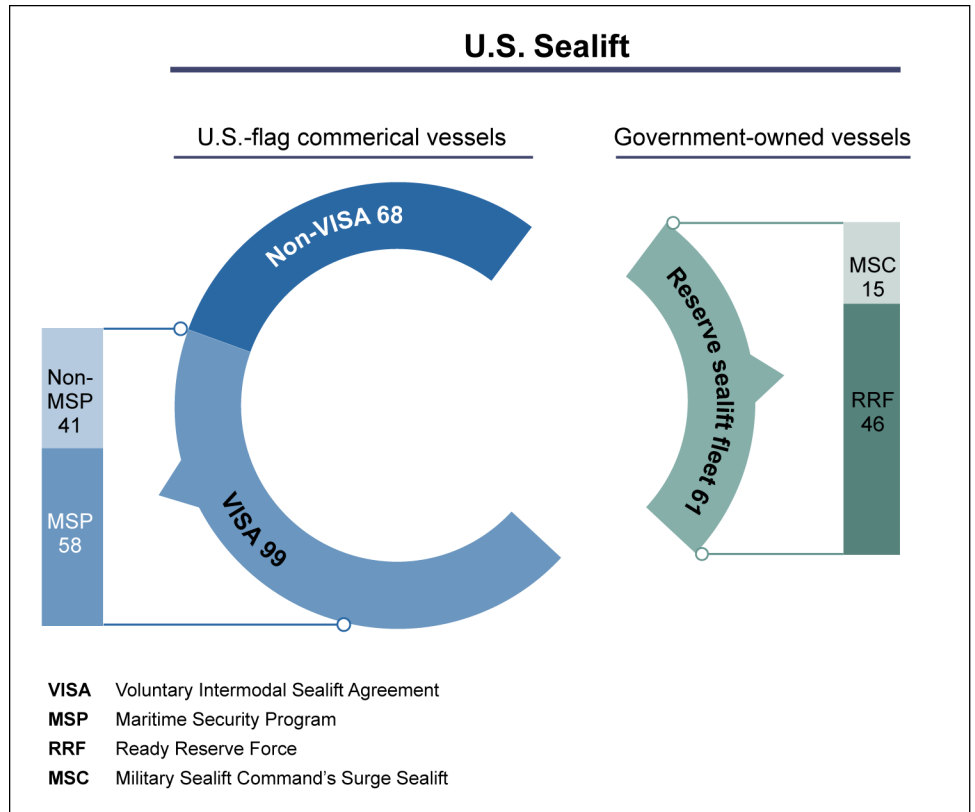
U.S. Sealift

U.S.-flag commerical vessels

Government-owned vessels

Non-VISA 68

VISA 99

Non-MSP 41

MSP 58

Reserve sealift fleet 67

MSC 15

RRF 46

VISA Voluntary Intermodal Sealift Agreement
MSP Maritime Security Program
RRF Ready Reserve Force
MSC Military Sealift Command's Surge Sealift